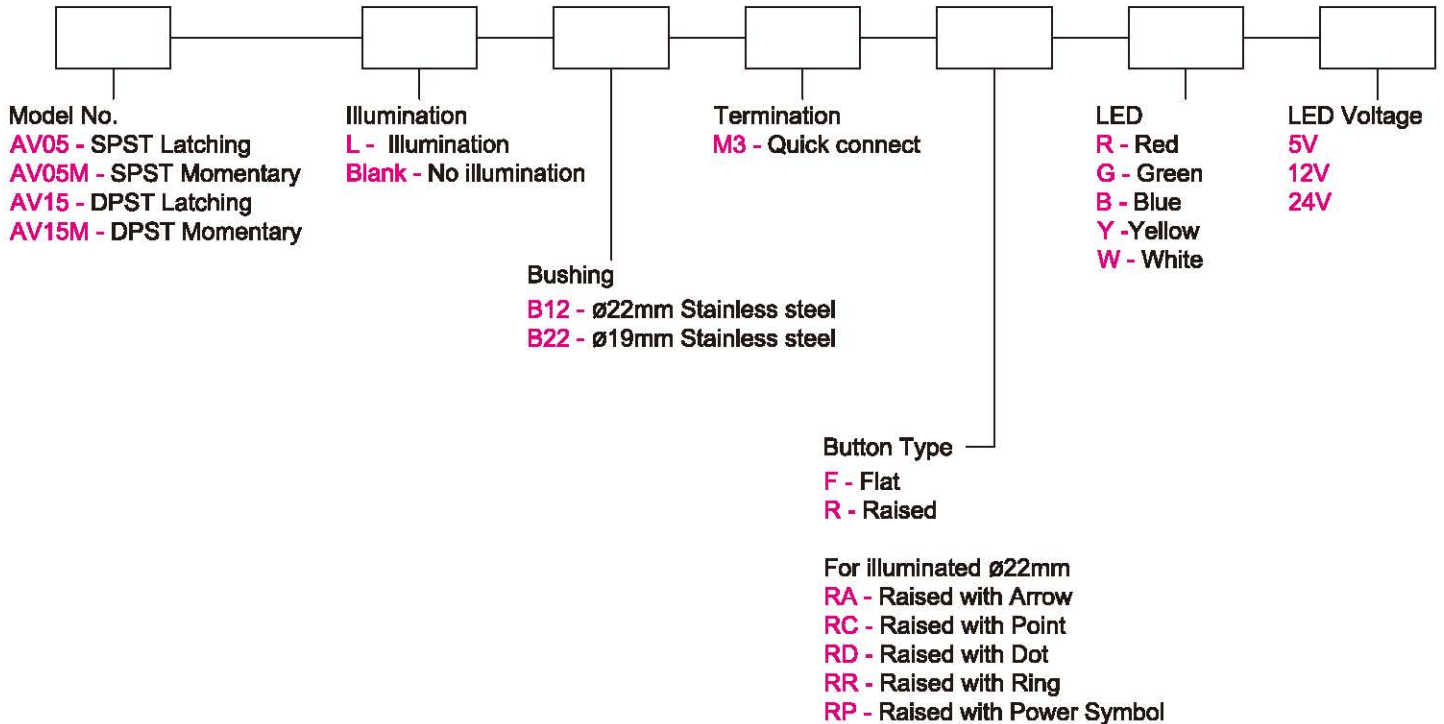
Model No.
AV05 - SPST Latching
AV05M - SPST Momentary
AV15 - DPST Latching
AV15M - DPST Momentary

Illumination
L - Illumination
Blank - No illumination

Bushing
B12 - ø22mm Stainless steel
B22 - ø19mm Stainless steel

Termination
M3 - Quick connect

Button Type
F - Flat
R - Raised

For illuminated ø22mm
RA - Raised with Arrow
RC - Raised with Point
RD - Raised with Dot
RR - Raised with Ring
RP - Raised with Power Symbol

LED
R - Red
G - Green
B - Blue
Y -Yellow
W - White

LED Voltage
5V
12V
24V